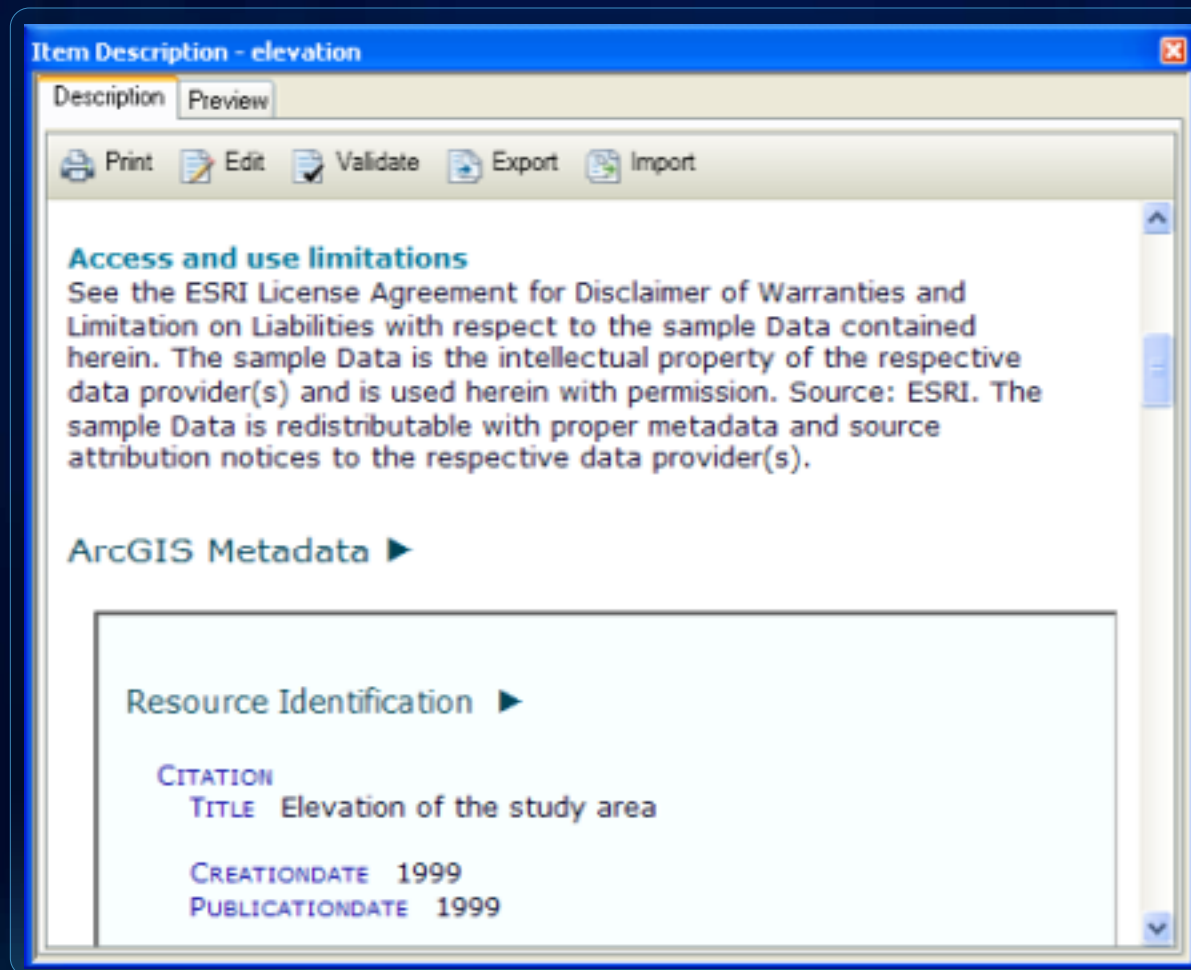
Item Description - elevation

Description
Preview

Print
Edit
Validate
Export
Import

Access and use limitations
See the ESRI License Agreement for Disclaimer of Warranties and Limitation on Liabilities with respect to the sample Data contained herein. The sample Data is the intellectual property of the respective data provider(s) and is used herein with permission. Source: ESRI. The sample Data is redistributable with proper metadata and source attribution notices to the respective data provider(s).

ArcGIS Metadata ▶

Resource Identification ▶

CITATION
TITLE Elevation of the study area

CREATIONDATE 1999
PUBLICATIONDATE 1999